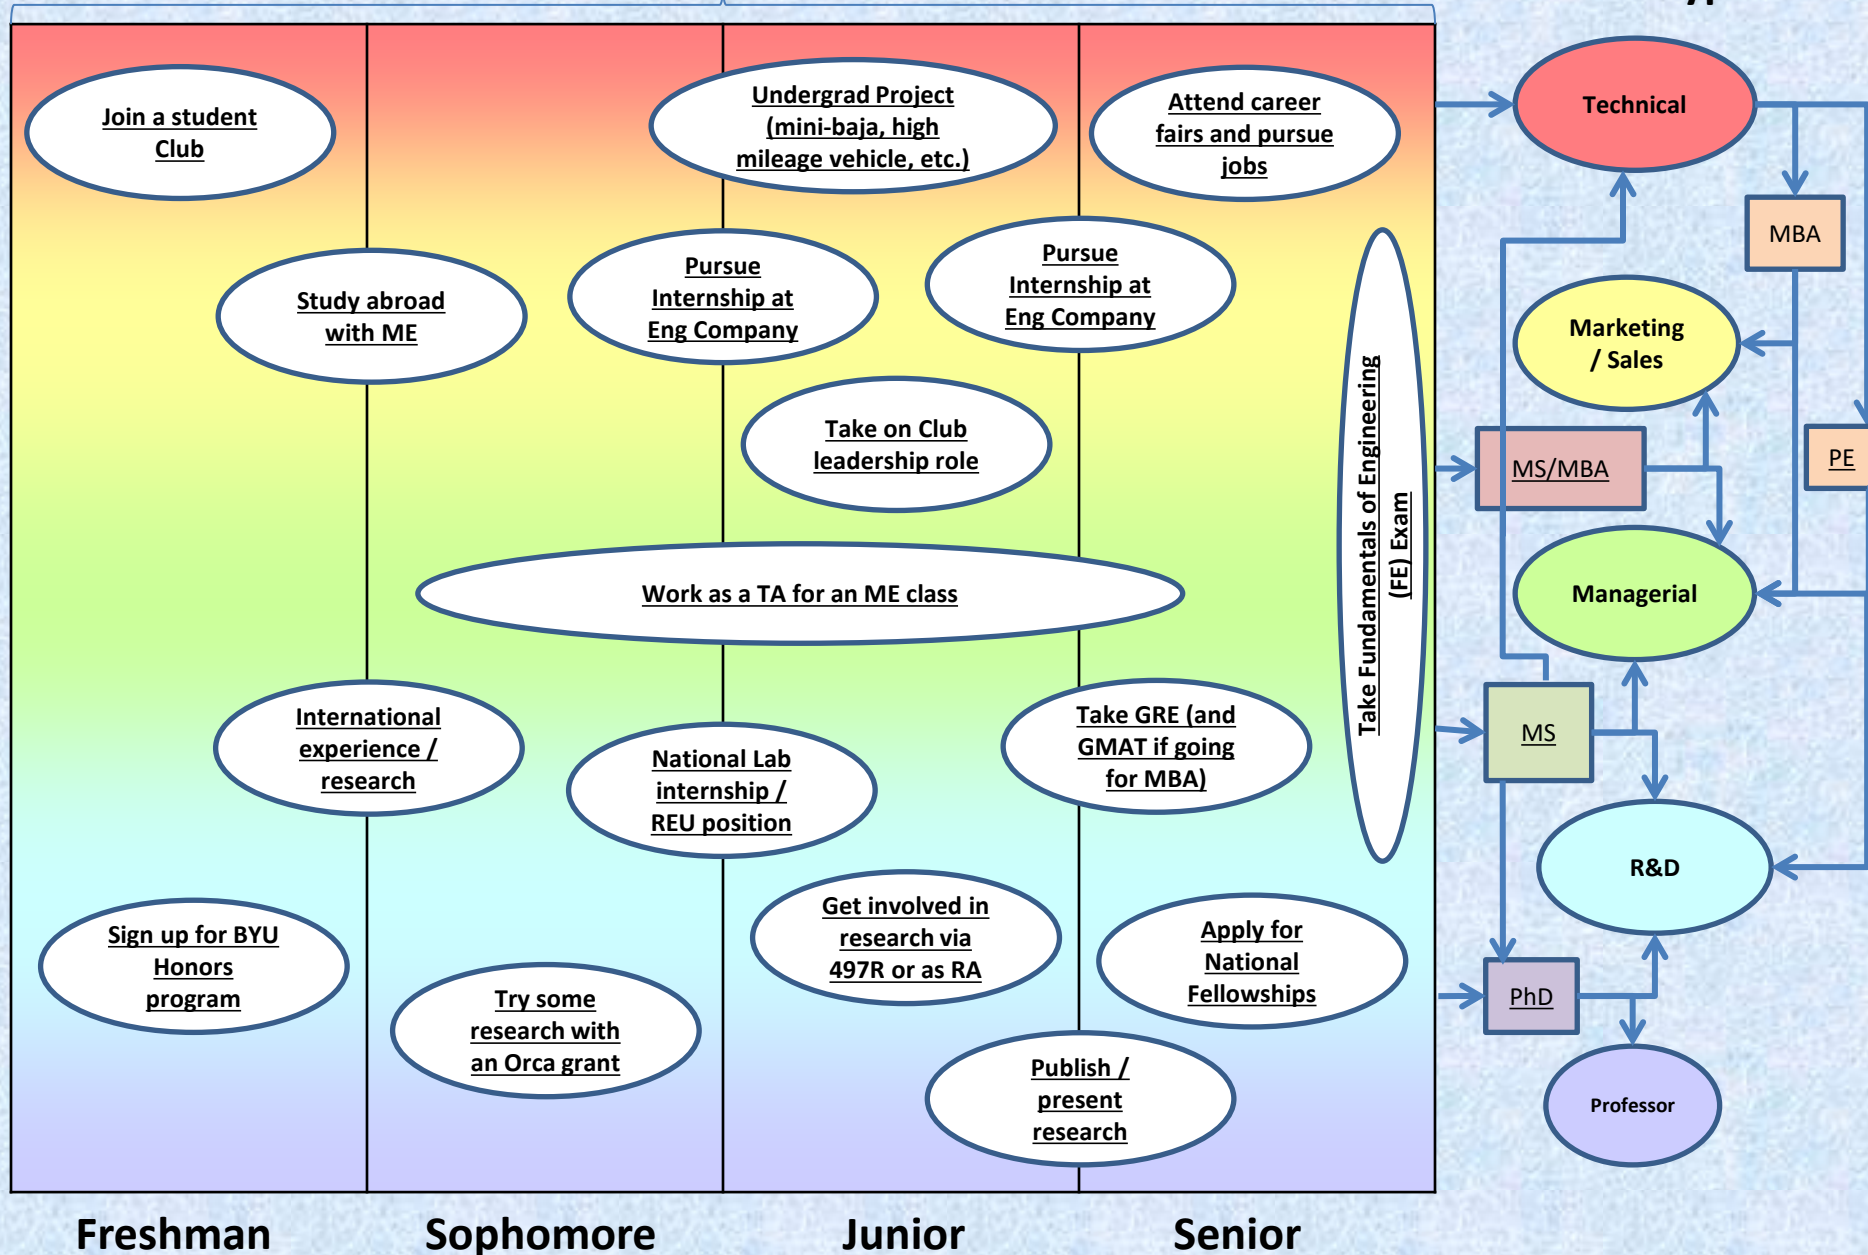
Join a student Club

Undergrad Project (mini-baja, high mileage vehicle, etc.)

Attend career fairs and pursue jobs

Study abroad with ME

Pursue Internship at Eng Company

Pursue Internship at Eng Company

Take on Club leadership role

Take Fundamentals of Engineering (FE) Exam

Work as a TA for an ME class

International experience / research

National Lab internship / REU position

Take GRE (and GMAT if going for MBA)

Sign up for BYU Honors program

Try some research with an Orca grant

Get involved in research via 497R or as RA

Apply for National Fellowships

Publish / present research

Technical

MBA

Marketing / Sales

MS/MBA

PE

Managerial

MS

R&D

PhD

Professor

Freshman

Sophomore

Junior

Senior